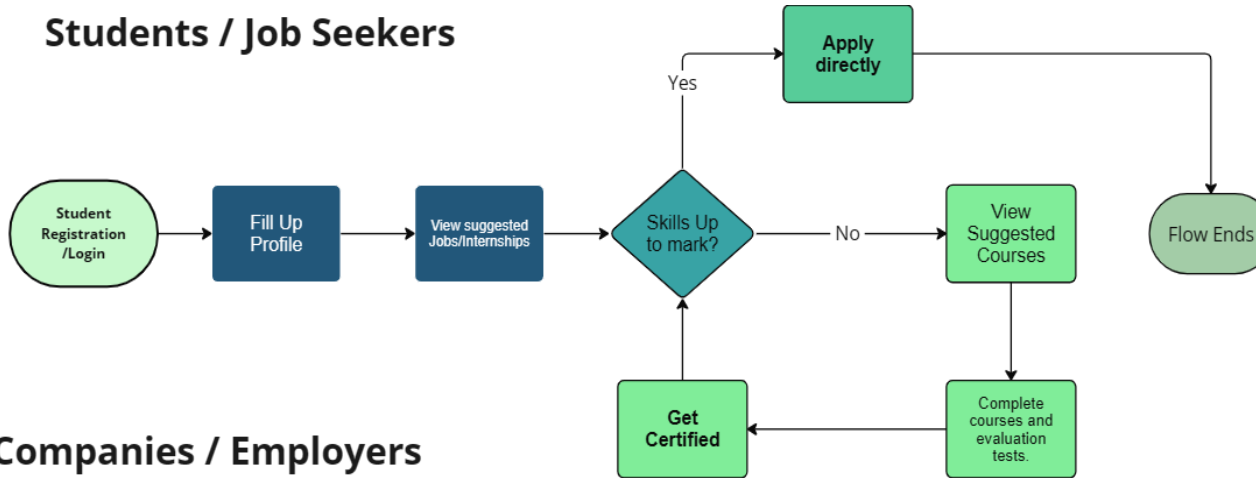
Students / Job Seekers

Student Registration /Login

Fill Up Profile

View suggested Jobs/Internships

Skills Up to mark?

Yes

Apply directly

No

View Suggested Courses

Flow Ends

Complete courses and evaluation tests.

Get Certified

Companies / Employers